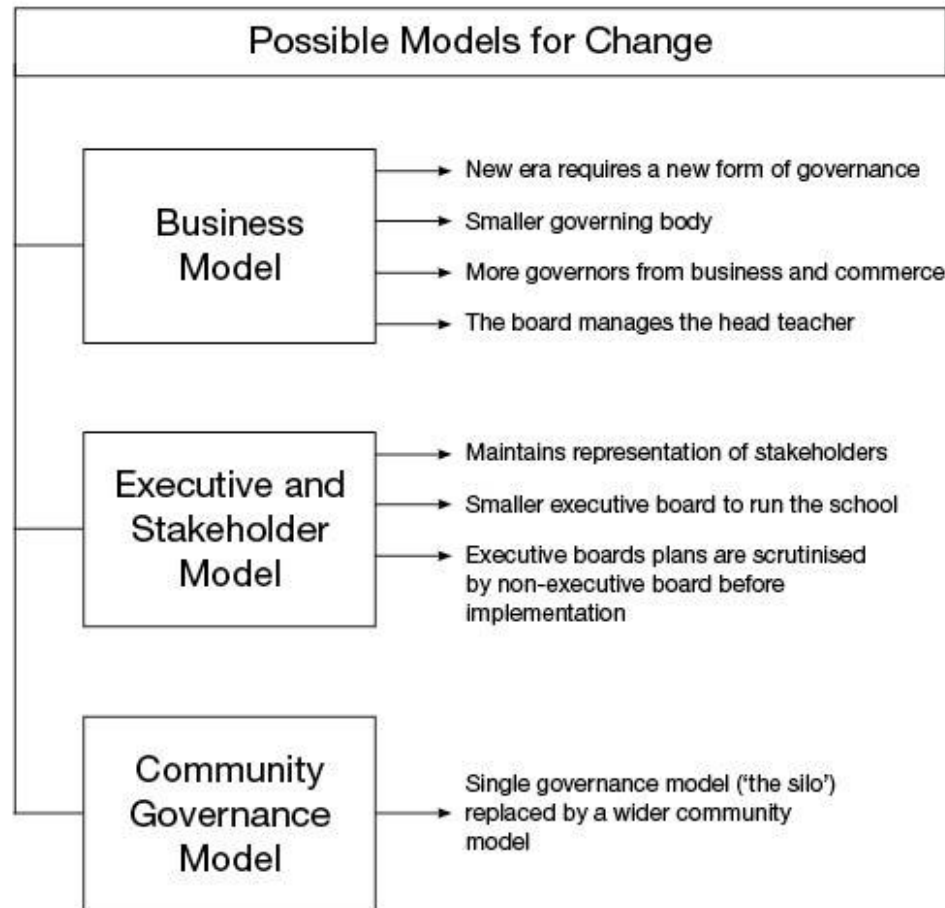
Possible Models for Change

Business Model

New era requires a new form of governance

Smaller governing body

More governors from business and commerce

The board manages the head teacher

Executive and Stakeholder Model

Maintains representation of stakeholders

Smaller executive board to run the school

Executive boards plans are scrutinised by non-executive board before implementation

Community Governance Model

Single governance model ('the silo') replaced by a wider community model